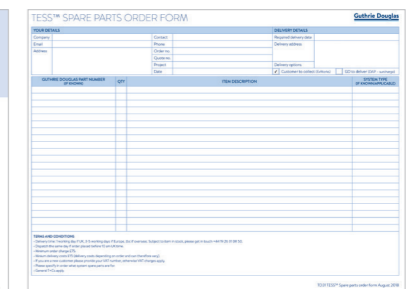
TESS™ SPARE PARTS ORDER FORM

Guthrie Douglas

YOUR DETAILS

| Company | | Contact | |
|---|---|---|---|
| Email | | Phone | |
| Address | | Order no. | |
| | | Quote no. | |
| | | Project | |
| | | Date | |

DELIVERY DETAILS

Required delivery date

Delivery address

Delivery options

Customer to collect (Unit no)

GD to deliver (GDP - quote/app)

| GUTHRIE DOUGLAS PART NUMBER (IF KNOWN) | QTY | ITEM DESCRIPTION | SYSTEM TYPE (IF KNOWN/APPLICABLE) |
|---|---|---|---|
| | | | |

TERMS AND CONDITIONS

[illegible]

TESS TESS™ Spare parts order form August 2016